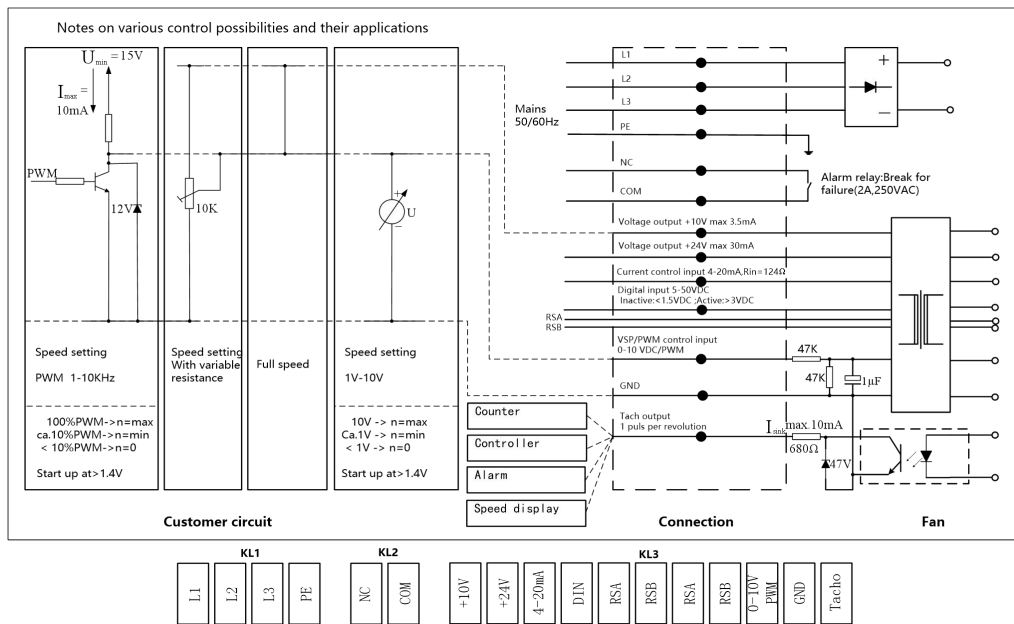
Notes on various control possibilities and their applications

$U_{min}=15V$

$I_{max}=$ 10mA

PWM

12V

10K

U

Speed setting

PWM 1-10KHz

100%PWM->n=max
ca.10%PWM->n=min
< 10%PWM->n=0

Start up at>1.4V

Speed setting With variable resistance

Full speed

Speed setting

1V-10V

10V -> n=max
Ca.1V -> n=min
< 1V -> n=0

Start up at>1.4V

L1
L2
L3
Mains 50/60Hz
PE
NC
COM
Alarm relay:Break for failure(2A,250VAC)
Voltage output +10V max 3.5mA
Voltage output +24V max 30mA
Current control input 4-20mA,Rin=124Ω
Digital input 5-50VDC
Inactive:<1.5VDC ;Active:>3VDC
RSA
RSB
VSP/PWM control input
0-10 VDC/PWM
47K
47K
1μF
GND
Counter
Controller
Alarm
Speed display
Tach output
1 puls per revolution
$I_{sink}$ max.10mA
680Ω
47V

Customer circuit

Connection

Fan

KL1

| L1 | L2 | L3 | PE |
|---|---|---|---|

KL2

| NC | COM |
|---|---|

KL3

| +10V | +24V | 4-20mA | DIN | RSA | RSB | RSA | RSB | 0-10V PWM | GND | Tacho |
|---|---|---|---|---|---|---|---|---|---|---|